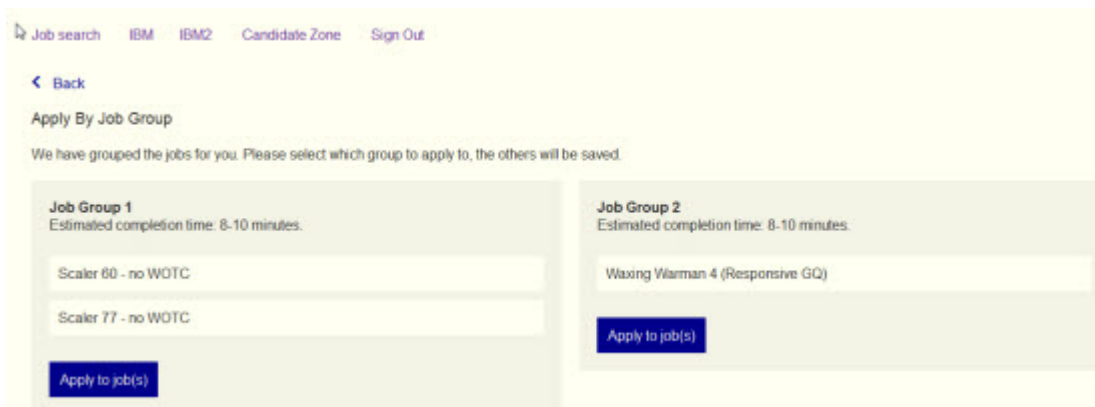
Job search IBM IBM2 Candidate Zone Sign Out

< Back

Apply By Job Group

We have grouped the jobs for you. Please select which group to apply to, the others will be saved.

Job Group 1
Estimated completion time: 8-10 minutes.

Scaler 60 - no WOTC

Scaler 77 - no WOTC

Apply to job(s)

Job Group 2
Estimated completion time: 8-10 minutes.

Waxing Warman 4 (Responsive GQ)

Apply to job(s)